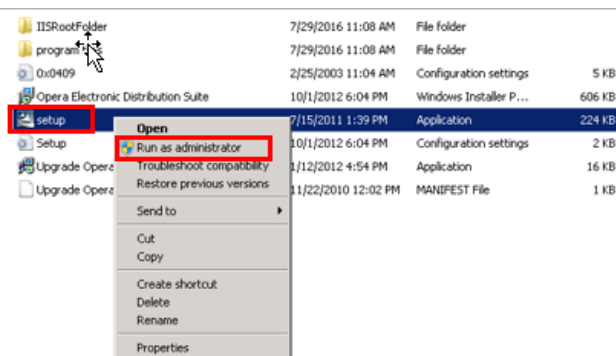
| | | | |
|---|---|---|---|
| IISRootFolder | 7/29/2016 11:08 AM | File folder | |
| program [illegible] | 7/29/2016 11:08 AM | File folder | |
| 0x0409 | 2/25/2003 11:04 AM | Configuration settings | 5 KB |
| Opera Electronic Distribution Suite | 10/1/2012 6:04 PM | Windows Installer P... | 606 KB |
| setup | 7/15/2011 1:39 PM | Application | 224 KB |
| Setup | 10/1/2012 6:04 PM | Configuration settings | 2 KB |
| Upgrade Opera | 11/12/2012 4:54 PM | Application | 16 KB |
| Upgrade Opera | 11/22/2010 12:02 PM | MANIFEST File | 1 KB |

Open
Run as administrator
Troubleshoot compatibility
Restore previous versions
Send to
Cut
Copy
Create shortcut
Delete
Rename
Properties